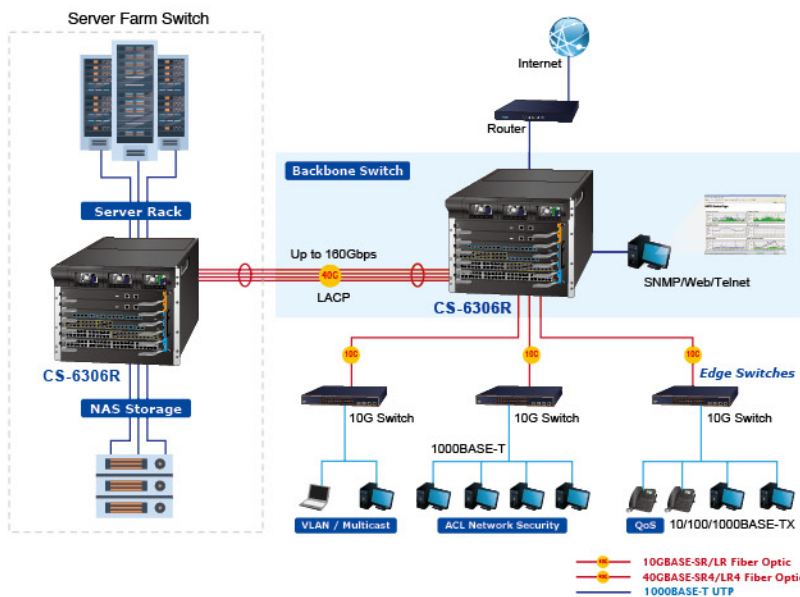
Server Farm Switch

Internet

Router

Backbone Switch

Server Rack

Up to 160Gbps

40G

LACP

CS-6306R

SNMP/Web/Telnet

CS-6306R

10G

10G

10G

Edge Switches

NAS Storage

10G Switch

10G Switch

10G Switch

1000BASE-T

VLAN / Multicast

ACL Network Security

QoS

10/100/1000BASE-TX

10G

10GBASE-SR/LR Fiber Optic

40G

40GBASE-SR4/LR4 Fiber Optic

1000BASE-T UTP